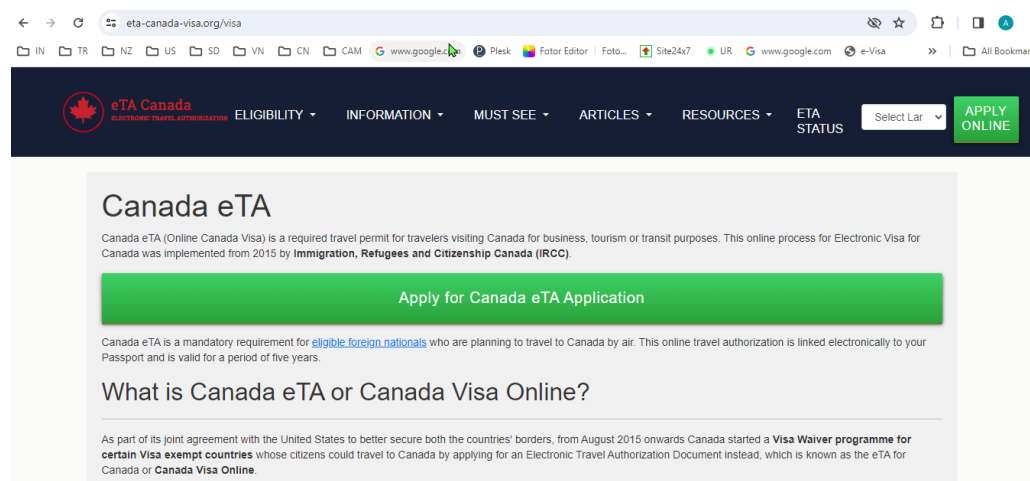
eta-canada-visa.org/visa

IN TR NZ US SD VN CN CAM www.google.c Plesk Fotor Editor Foto... Site24x7 UR www.google.com e-Visa » All Bookmar

eTA Canada
ELECTRONIC TRAVEL AUTHORIZATION

ELIGIBILITY INFORMATION MUST SEE ARTICLES RESOURCES ETA STATUS Select Lar APPLY ONLINE

Canada eTA

Canada eTA (Online Canada Visa) is a required travel permit for travelers visiting Canada for business, tourism or transit purposes. This online process for Electronic Visa for Canada was implemented from 2015 by **Immigration, Refugees and Citizenship Canada (IRCC)**.

Apply for Canada eTA Application

Canada eTA is a mandatory requirement for eligible foreign nationals who are planning to travel to Canada by air. This online travel authorization is linked electronically to your Passport and is valid for a period of five years.

What is Canada eTA or Canada Visa Online?

As part of its joint agreement with the United States to better secure both the countries' borders, from August 2015 onwards Canada started a **Visa Waiver programme for certain Visa exempt countries** whose citizens could travel to Canada by applying for an Electronic Travel Authorization Document instead, which is known as the eTA for Canada or **Canada Visa Online**.